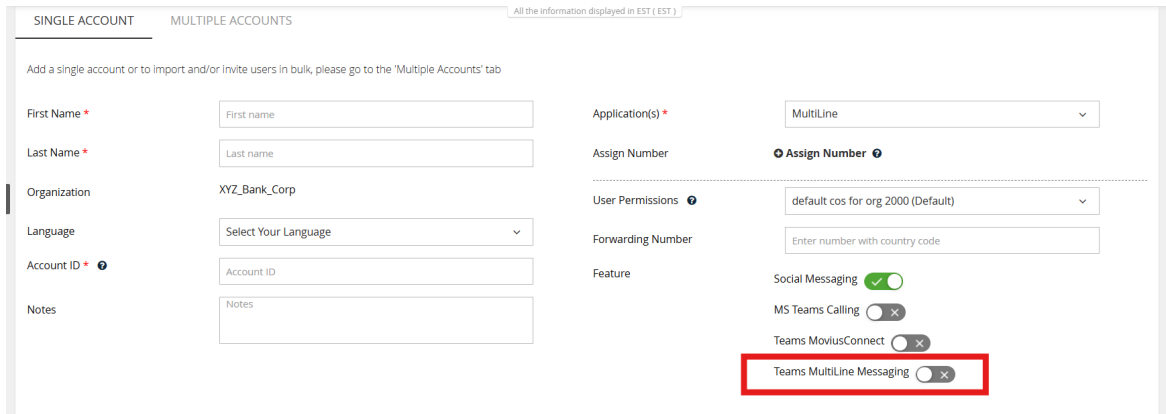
SINGLE ACCOUNT MULTIPLE ACCOUNTS

All the information displayed in EST ( EST )

Add a single account or to import and/or invite users in bulk, please go to the 'Multiple Accounts' tab

First Name * First name

Last Name * Last name

Organization XYZ_Bank_Corp

Language Select Your Language

Account ID * Account ID

Notes Notes

Application(s) * MultiLine

Assign Number Assign Number

User Permissions default cos for org 2000 (Default)

Forwarding Number Enter number with country code

Feature

Social Messaging

MS Teams Calling

Teams MoviusConnect

Teams MultiLine Messaging